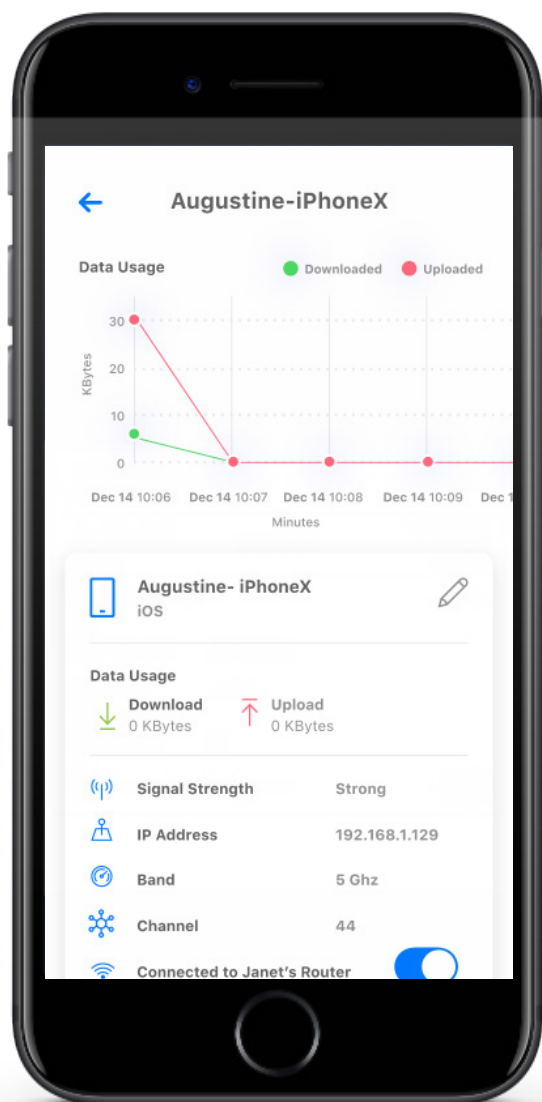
Augustine-iPhoneX

Data Usage

Downloaded Uploaded

30
20
10
0

KBytes

Dec 14 10:06 Dec 14 10:07 Dec 14 10:08 Dec 14 10:09 Dec 1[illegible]

Minutes

Augustine- iPhoneX
iOS

Data Usage

Download
0 KBytes

Upload
0 KBytes

Signal Strength Strong

IP Address 192.168.1.129

Band 5 Ghz

Channel 44

Connected to Janet's Router